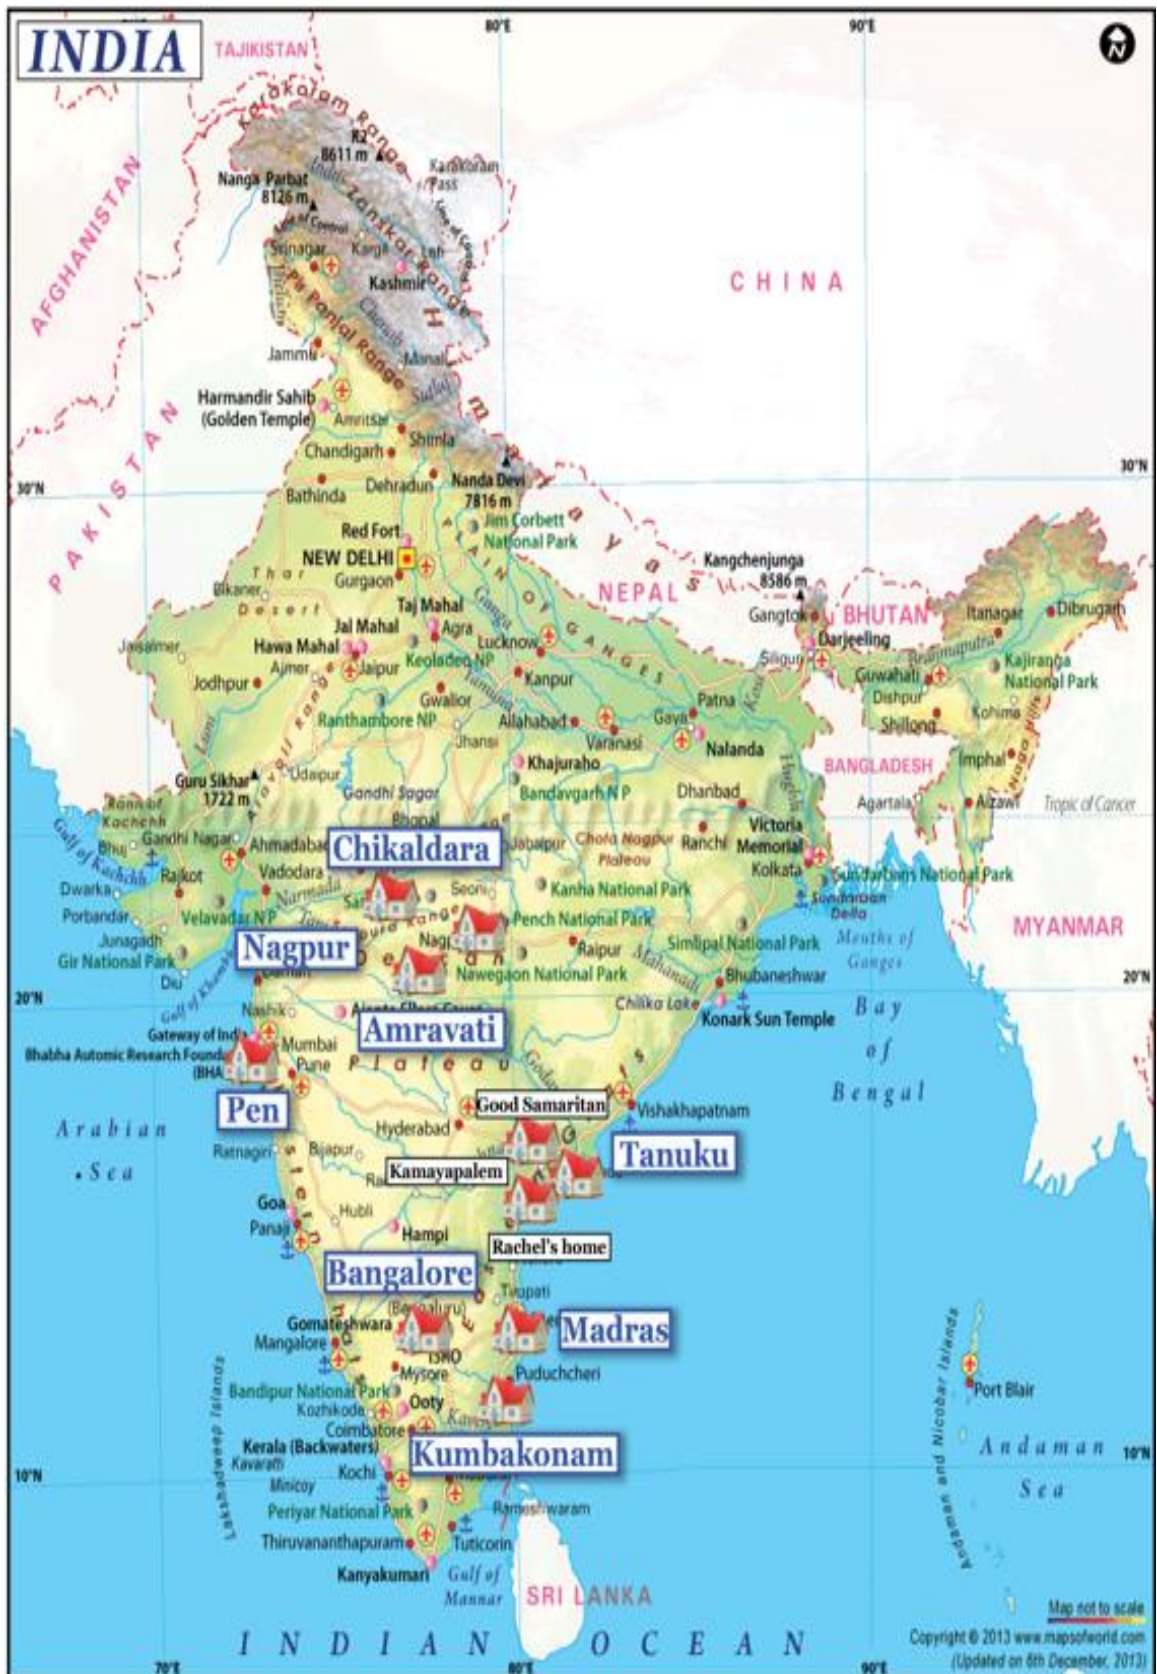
INDIA

TAJIKISTAN

80°E

90°E

Karakoram Range

K2 8611 m

Karakoram Pass

Nanga Parbat 8126 m

Line of Control

Indus

Zanskar Range

Srinagar

Kargil

Leh

Kashmir

AFGHANISTAN

CHINA

Pir Panjal Range

Jammu

Manali

Himalaya

Harmandir Sahib (Golden Temple)

Amritsar

Sutlej

Shimla

PAKISTAN

Chandigarh

Dehradun

Nanda Devi 7816 m

30°N

Bathinda

Jim Corbett National Park

Red Fort

NEW DELHI

Gurgaon

Thar Desert

Bikaner

Plain of Ganges

NEPAL

Kangchenjunga 8586 m

Gangtok

BHUTAN

Itanagar

Dibrugarh

Taj Mahal

Jal Mahal

Agra

Lucknow

Darjeeling

Jaisalmer

Hawa Mahal

Jaipur

Keoladeo NP

Siliguri

Brahmaputra

Guwahati

Kaziranga National Park

Ajmer

Ganga

Kanpur

Dispur

Jodhpur

Gwalior

Yamuna

Patna

Kohima

Aravalli Range

Ranthambore NP

Allahabad

Gaya

Shillong

Luni

Jhansi

Varanasi

Nalanda

Guru Sikhar 1722 m

Udaipur

Khajuraho

BANGLADESH

Imphal

Gandhi Sagar

Bandavgarh N P

Dhanbad

Agartala

Aizawl

Tropic of Cancer

Rann of Kachchh

Bhopal

Bhuj

Gandhi Nagar

Ahmadabad

Chikaldara

Jabalpur

Chota Nagpur Plateau

Ranchi

Victoria Memorial

Gulf of Kachchh

Rajkot

Vadodara

Kolkata

Dwarka

Narmada

Seoni

Kanha National Park

Sundarbans National Park

Porbandar

Velavadar NP

Satpura Range

Pench National Park

Sundarban Delta

Junagadh

Nagpur

Nagpur

Raipur

Simlipal National Park

Mouths of Ganges

MYANMAR

Gir National Park

Daman

Mahanadi

Nawegaon National Park

Bhubaneshwar

Diu

Gulf of Khambhat

Nashik

Ajanta Ellora Caves

Chilika Lake

20°N

Gateway of India

Amravati

Konark Sun Temple

Bay of Bengal

Bhabha Automic Research Foundation (BHA

Mumbai

Pune

Deccan Plateau

Godavari

Pen

Good Samaritan

Vishakhapatnam

Arabian Sea

Hyderabad

Tanuku

Ratnagiri

Bijapur

Kamayapalem

Goa

Panaji

Hubli

Hampi

Rachel's home

Bangalore

Tirupati

Gomateshwara

(Bengaluru)

Madras

Mangalore

ISRO

Mysore

Puduchcheri

Bandipur National Park

Kozhikode

Ooty

Port Blair

Coimbatore

Kaveri

Kerala (Backwaters)

Kumbakonam

Kavaratti

Andaman Sea

10°N

Lakshadweep Islands

Minicoy

Kochi

Madurai

Andaman and Nicobar Islands

Periyar National Park

Rameshwaram

Thiruvananthapuram

Tuticorin

Kanyakumari

Gulf of Mannar

SRI LANKA

Map not to scale

INDIAN OCEAN

Copyright © 2013 www.mapsofworld.com (Updated on 6th December, 2013)

70°E

80°E

90°E